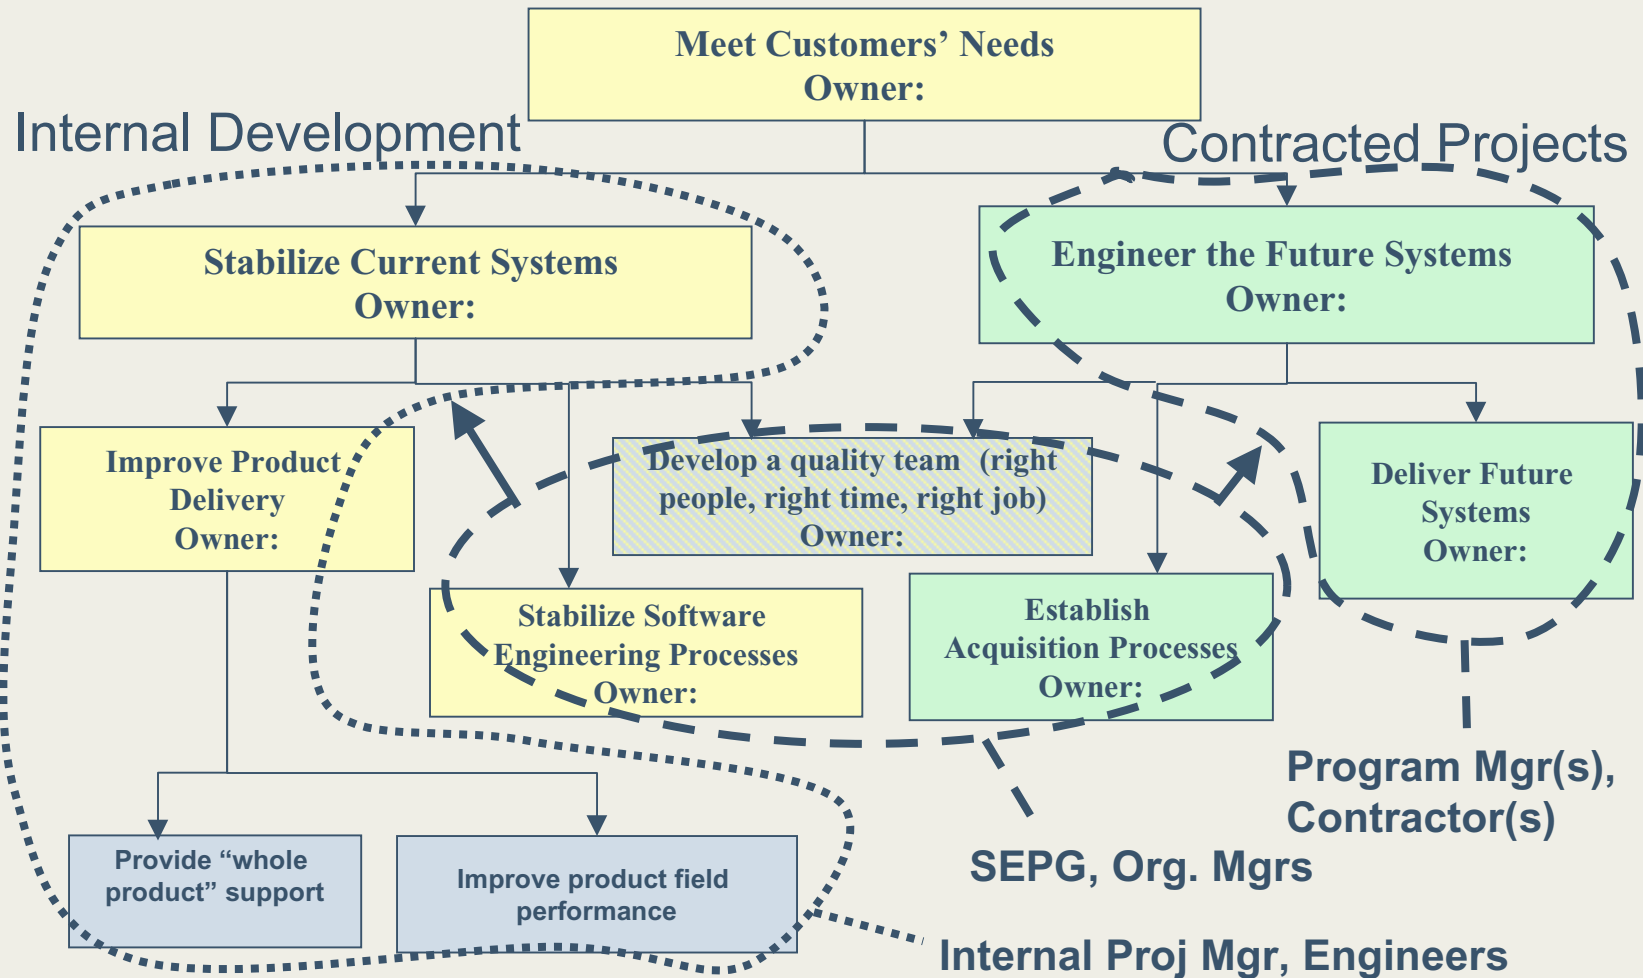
Meet Customers' Needs
Owner:

Internal Development

Contracted Projects

Stabilize Current Systems
Owner:

Engineer the Future Systems
Owner:

Improve Product Delivery
Owner:

Develop a quality team (right people, right time, right job)
Owner:

Deliver Future Systems
Owner:

Stabilize Software Engineering Processes
Owner:

Establish Acquisition Processes
Owner:

Program Mgr(s), Contractor(s)

Provide "whole product" support

Improve product field performance

SEPG, Org. Mgrs

Internal Proj Mgr, Engineers